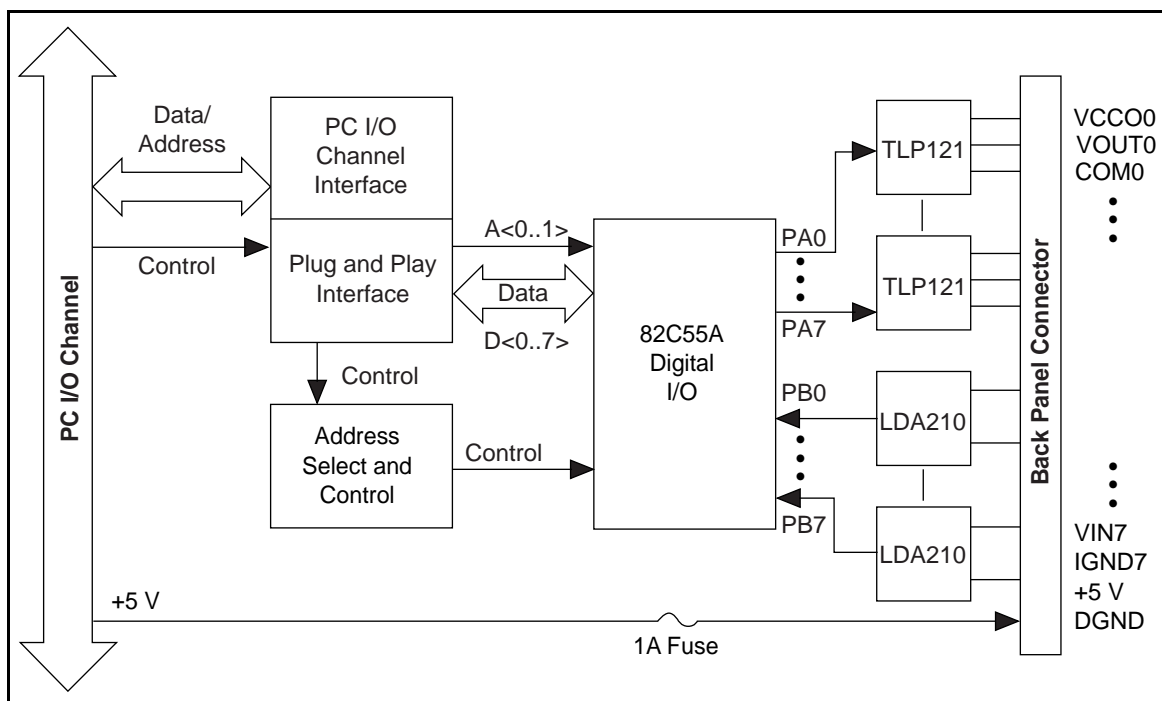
PC I/O Channel

Data/ Address

Control

PC I/O Channel Interface

Plug and Play Interface

Control

Address Select and Control

A<0..1>

Data

D<0..7>

Control

82C55A Digital I/O

PA0

PA7

PB0

PB7

TLP121

TLP121

LDA210

LDA210

Back Panel Connector

VCCO0
VOUT0
COM0

VIN7
IGND7
+5 V
DGND

+5 V

1A Fuse